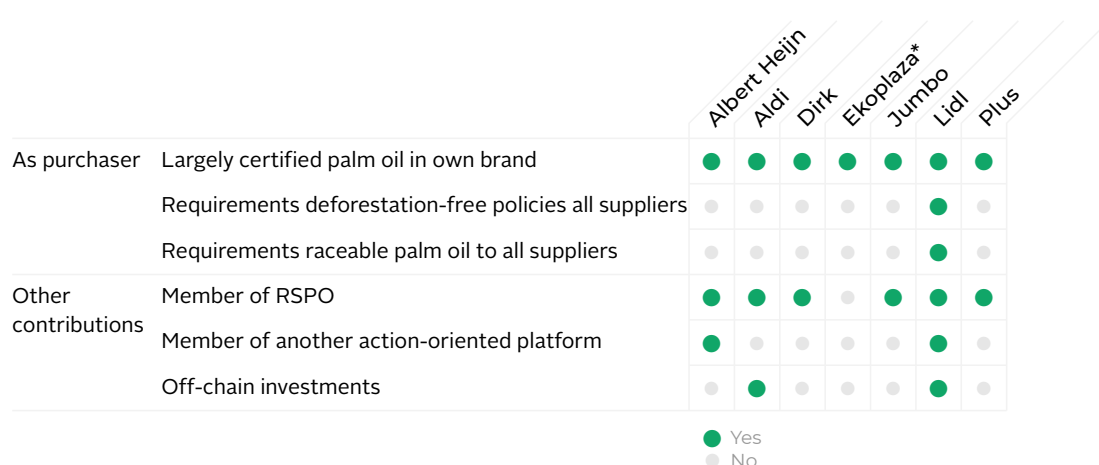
| | | Albert Heijn | Aldi | Dirk | Ekoplaza* | Jumbo | Lidl | Plus |
|---|---|---|---|---|---|---|---|---|
| As purchaser | Largely certified palm oil in own brand | ● | ● | ● | ● | ● | ● | ● |
| | Requirements deforestation-free policies all suppliers | ○ | ○ | ○ | ○ | ○ | ● | ○ |
| | Requirements raceable palm oil to all suppliers | ○ | ○ | ○ | ○ | ○ | ● | ○ |
| Other contributions | Member of RSPO | ● | ● | ● | ○ | ● | ● | ● |
| | Member of another action-oriented platform | ● | ○ | ○ | ○ | ○ | ● | ○ |
| | Off-chain investments | ○ | ● | ○ | ○ | ○ | ● | ○ |

● Yes
○ No